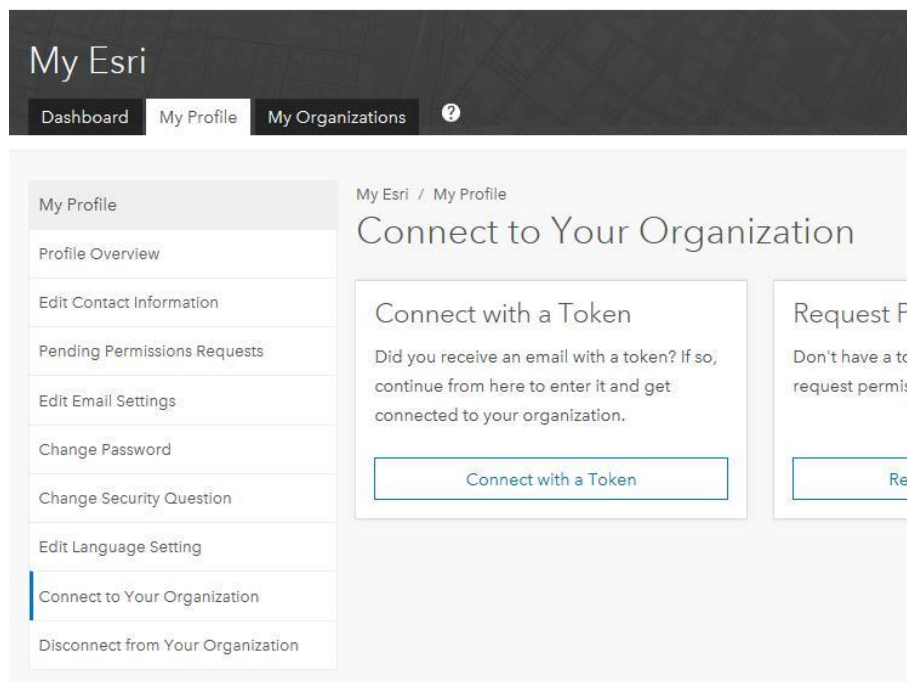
My Esri

Dashboard My Profile My Organizations ?

My Profile
Profile Overview
Edit Contact Information
Pending Permissions Requests
Edit Email Settings
Change Password
Change Security Question
Edit Language Setting
Connect to Your Organization
Disconnect from Your Organization

My Esri / My Profile

Connect to Your Organization

Connect with a Token

Did you receive an email with a token? If so, continue from here to enter it and get connected to your organization.

Connect with a Token

Request P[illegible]

Don't have a t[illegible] request permis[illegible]

Re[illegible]